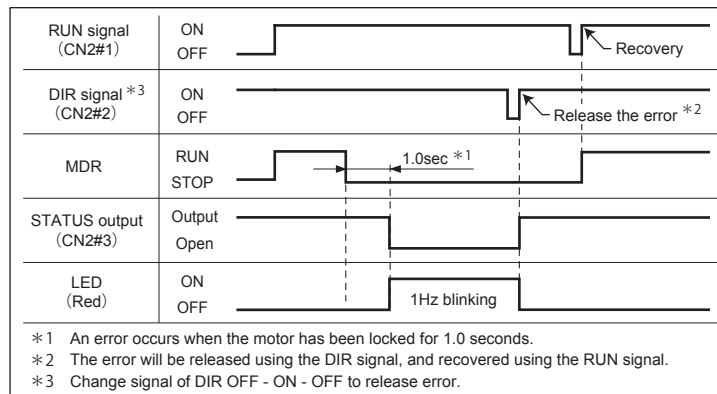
| | | |
|---|---|---|
| RUN signal (CN2#1) | ON<br>OFF | Recovery |
| DIR signal ＊3 (CN2#2) | ON<br>OFF | Release the error ＊2 |
| MDR | RUN<br>STOP | 1.0sec ＊1 |
| STATUS output (CN2#3) | Output<br>Open | |
| LED (Red) | ON<br>OFF | 1Hz blinking |

＊1 An error occurs when the motor has been locked for 1.0 seconds.
＊2 The error will be released using the DIR signal, and recovered using the RUN signal.
＊3 Change signal of DIR OFF - ON - OFF to release error.